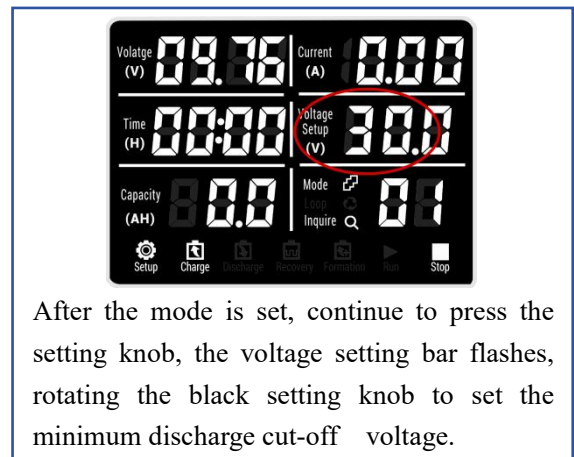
Volatge (V) 09.76 Current (A) 0.00

Time (H) 00:00 Voltage Setup (V) 30.0

Capacity (AH) 0.0 Mode Loop Inquire 01

Setup Charge Discharge Recovery Formation Run Stop

After the mode is set, continue to press the setting knob, the voltage setting bar flashes, rotating the black setting knob to set the minimum discharge cut-off voltage.